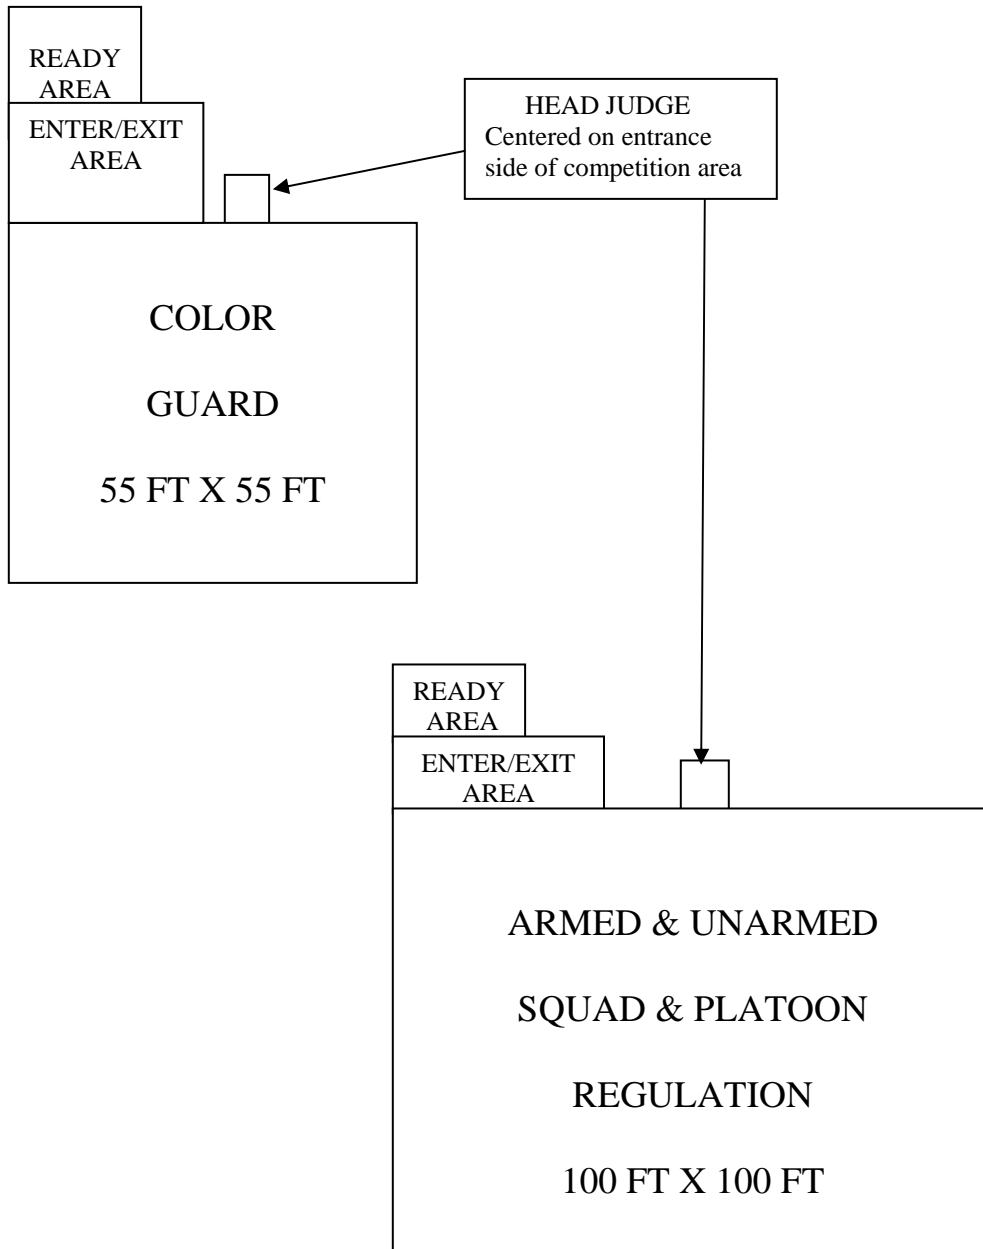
READY AREA

ENTER/EXIT AREA

HEAD JUDGE
Centered on entrance side of competition area

COLOR

GUARD

55 FT X 55 FT

READY AREA

ENTER/EXIT AREA

ARMED & UNARMED

SQUAD & PLATOON

REGULATION

100 FT X 100 FT